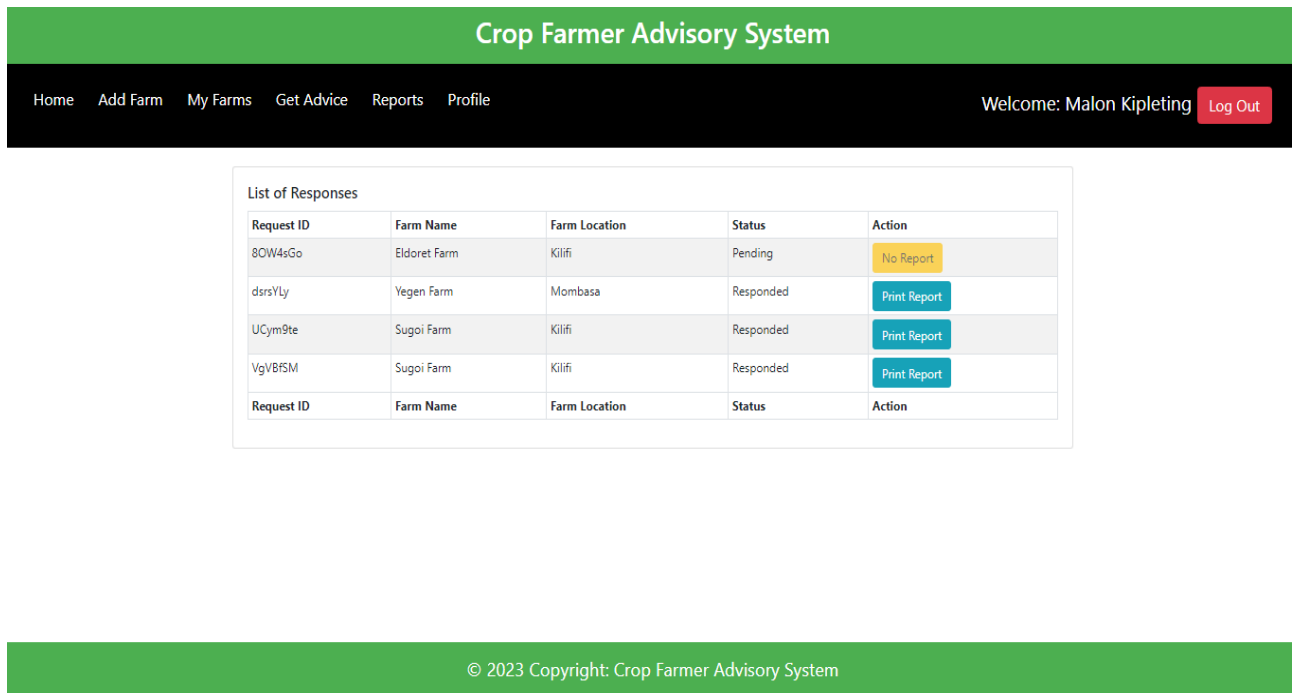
Crop Farmer Advisory System

Home Add Farm My Farms Get Advice Reports Profile

Welcome: Malon Kipleting Log Out

List of Responses

| Request ID | Farm Name | Farm Location | Status | Action |
|---|---|---|---|---|
| 8OW4sGo | Eldoret Farm | Kilifi | Pending | No Report |
| dsrsYLy | Yegen Farm | Mombasa | Responded | Print Report |
| UCym9te | Sugoi Farm | Kilifi | Responded | Print Report |
| VgVBfSM | Sugoi Farm | Kilifi | Responded | Print Report |
| Request ID | Farm Name | Farm Location | Status | Action |

© 2023 Copyright: Crop Farmer Advisory System